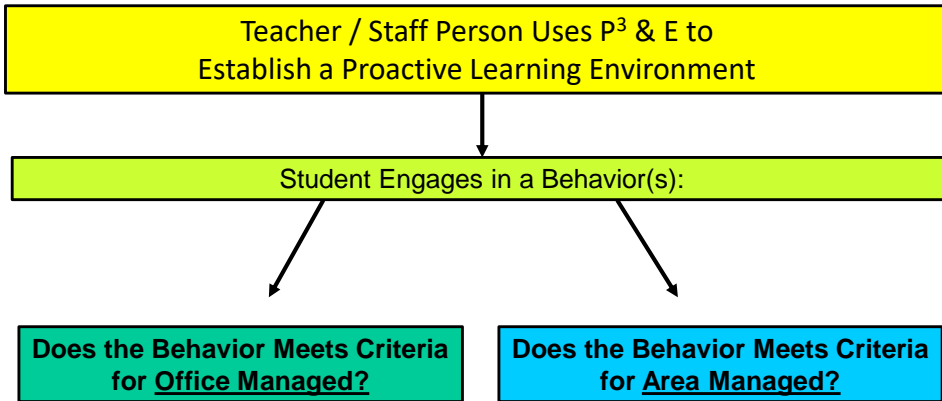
Teacher / Staff Person Uses $P^3$ & E to Establish a Proactive Learning Environment

Student Engages in a Behavior(s):

Does the Behavior Meets Criteria for Office Managed?

Does the Behavior Meets Criteria for Area Managed?